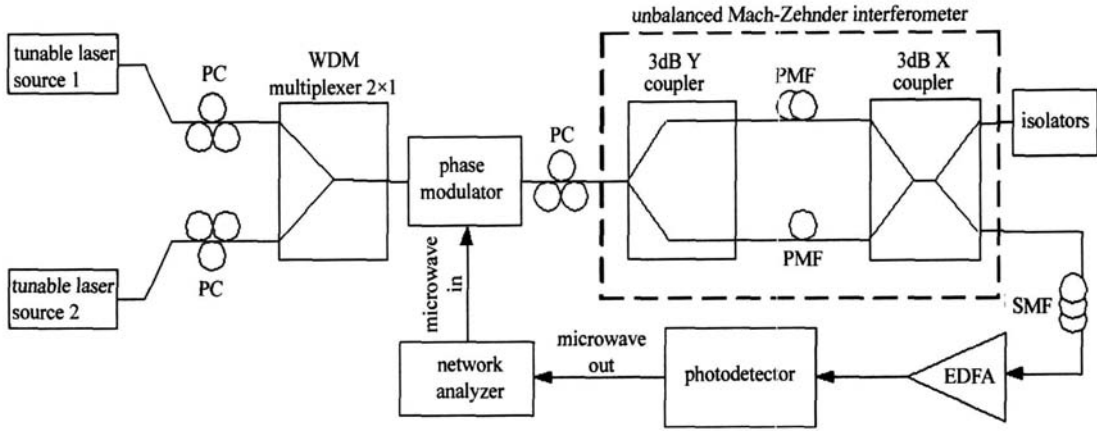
unbalanced Mach-Zehnder interferometer

tunable laser source 1

PC

WDM multiplexer 2×1

3dB Y coupler

PMF

3dB X coupler

isolators

phase modulator

PC

tunable laser source 2

PC

PMF

SMF

microwave in

microwave out

network analyzer

photodetector

EDFA